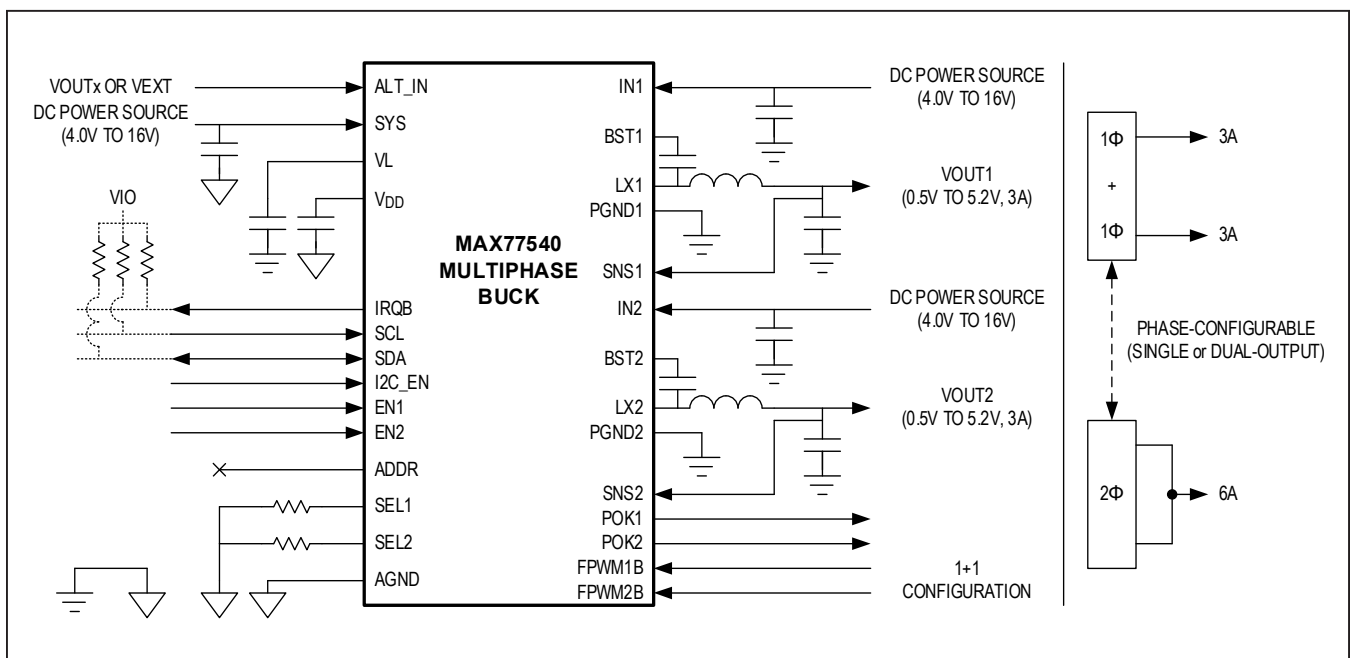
VOUTx OR VEXT
DC POWER SOURCE
(4.0V TO 16V)
VIO
ALT_IN
SYS
VL
$V_{DD}$
IRQB
SCL
SDA
I2C_EN
EN1
EN2
ADDR
SEL1
SEL2
AGND
MAX77540
MULTIPHASE
BUCK
IN1
BST1
LX1
PGND1
SNS1
IN2
BST2
LX2
PGND2
SNS2
POK1
POK2
FPWM1B
FPWM2B
DC POWER SOURCE
(4.0V TO 16V)
VOUT1
(0.5V TO 5.2V, 3A)
DC POWER SOURCE
(4.0V TO 16V)
VOUT2
(0.5V TO 5.2V, 3A)
1+1
CONFIGURATION
1Φ
3A
+
1Φ
3A
PHASE-CONFIGURABLE
(SINGLE or DUAL-OUTPUT)
2Φ
6A